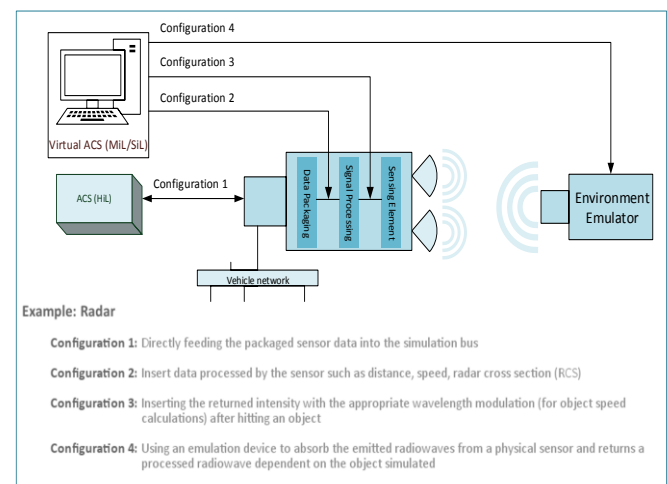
Configuration 4

Configuration 3

Configuration 2

Virtual ACS (MiL/SiL)

ACS (HiL)

Configuration 1

Data Packaging

Signal Proce ssing

Sen sing Element

Environment Emulator

Vehicle network

Example: Radar

Configuration 1: Directly feeding the packaged sensor data into the simulation bus

Configuration 2: Insert data processed by the sensor such as distance, speed, radar cross section (RCS)

Configuration 3: Inserting the returned intensity with the appropriate wavelength modulation (for object speed calculations) after hitting an object

Configuration 4: Using an emulation device to absorb the emitted radiowaves from a physical sensor and returns a processed radiowave dependent on the object simulated